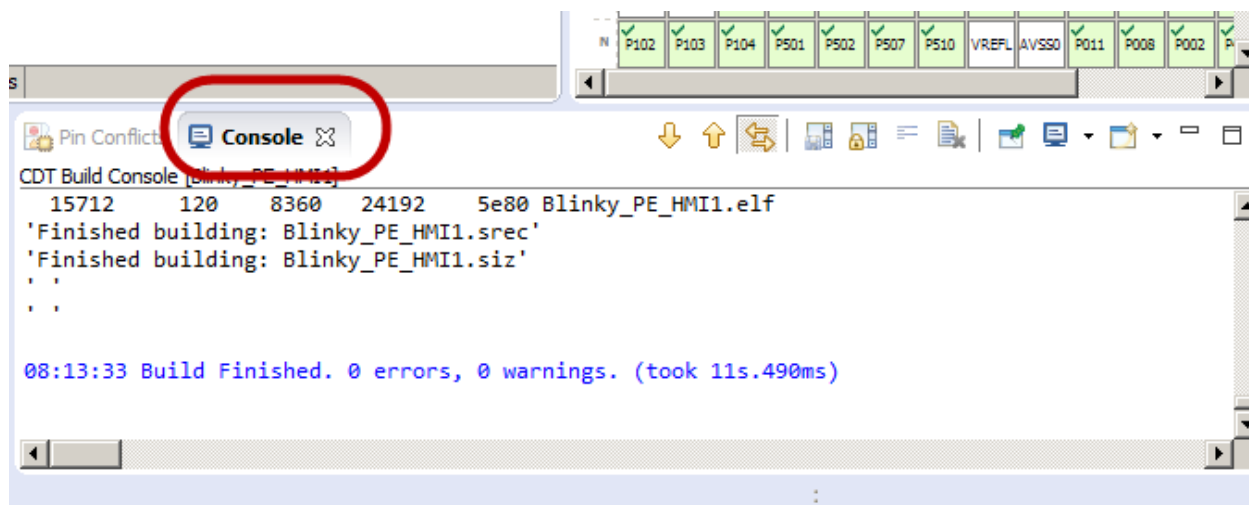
N P102 P103 P104 P501 P502 P507 P510 VREFL AVSS0 P011 P008 P002

s

Pin Conflicts Console

CDT Build Console [Blinky_PE_HMI1]

15712 120 8360 24192 5e80 Blinky_PE_HMI1.elf
'Finished building: Blinky_PE_HMI1.srec'
'Finished building: Blinky_PE_HMI1.siz'
' '
' '

08:13:33 Build Finished. 0 errors, 0 warnings. (took 11s.490ms)